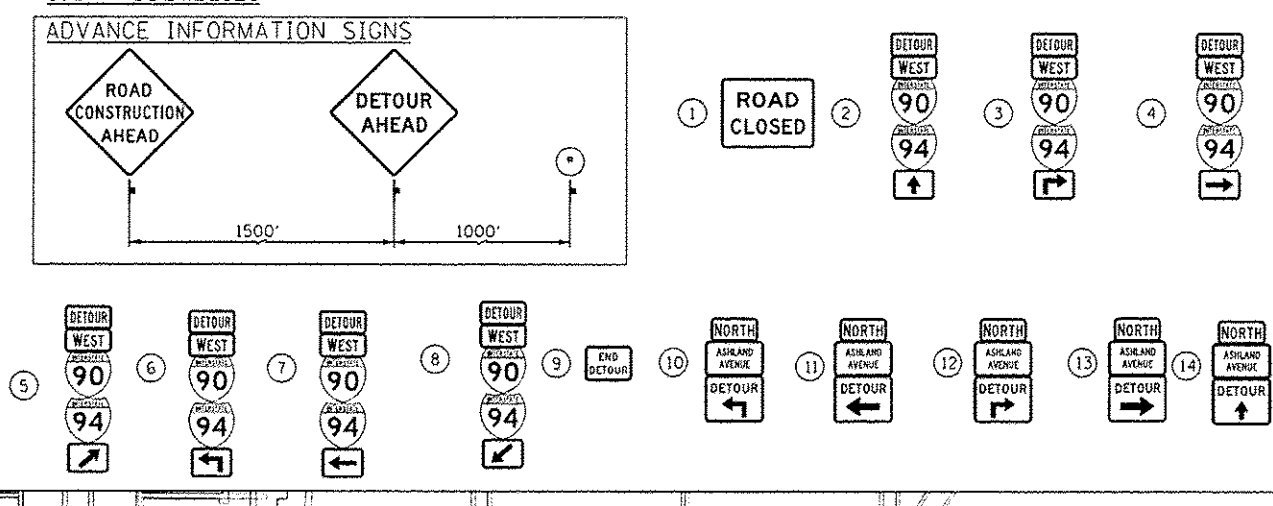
ADVANCE INFORMATION SIGNS

ROAD CONSTRUCTION AHEAD

DETOUR AHEAD

*

1500'

1000'

① ROAD CLOSED

② DETOUR WEST 90 94

③ DETOUR WEST 90 94

④ DETOUR WEST 90 94

⑤ DETOUR WEST 90 94

⑥ DETOUR WEST 90 94

⑦ DETOUR WEST 90 94

⑧ DETOUR WEST 90 94

⑨ END DETOUR

⑩ NORTH ASHLAND AVENUE DETOUR

⑪ NORTH ASHLAND AVENUE DETOUR

⑫ NORTH ASHLAND AVENUE DETOUR

⑬ NORTH ASHLAND AVENUE DETOUR

⑭ NORTH ASHLAND AVENUE DETOUR